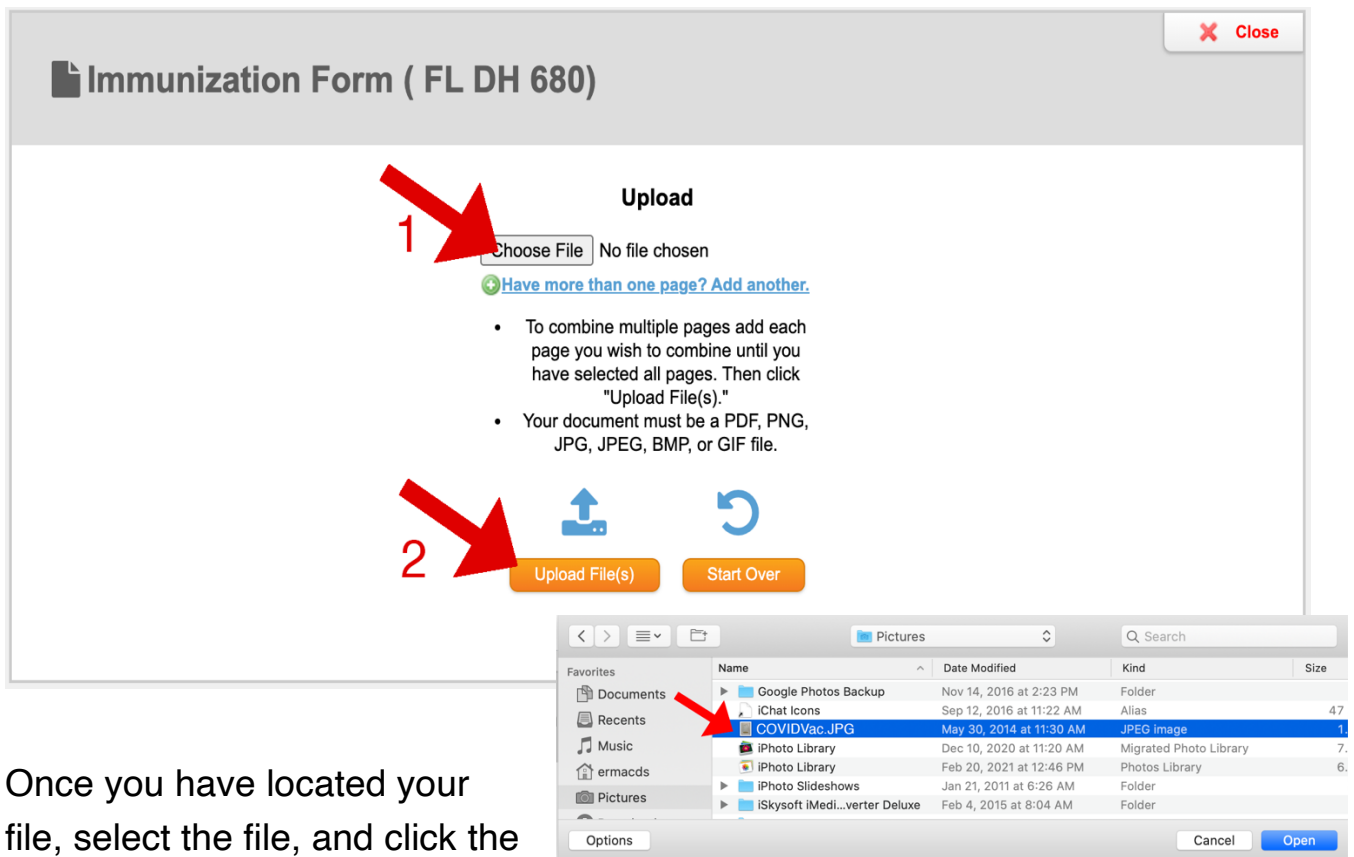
Close

Immunization Form ( FL DH 680)

Upload

1

Choose File No file chosen

Have more than one page? Add another.

- To combine multiple pages add each page you wish to combine until you have selected all pages. Then click "Upload File(s)."
- Your document must be a PDF, PNG, JPG, JPEG, BMP, or GIF file.

2

Upload File(s)

Start Over

Pictures

Search

Favorites

Documents

Recents

Music

ermacds

Pictures

| Name | Date Modified | Kind | Size |
|---|---|---|---|
| Google Photos Backup | Nov 14, 2016 at 2:23 PM | Folder | |
| iChat Icons | Sep 12, 2016 at 11:22 AM | Alias | 47 |
| COVIDVac.JPG | May 30, 2014 at 11:30 AM | JPEG image | 1. |
| iPhoto Library | Dec 10, 2020 at 11:20 AM | Migrated Photo Library | 7. |
| iPhoto Library | Feb 20, 2021 at 12:46 PM | Photos Library | 6. |
| iPhoto Slideshows | Jan 21, 2011 at 6:26 AM | Folder | |
| iSkysoft iMedi...verter Deluxe | Feb 4, 2015 at 8:04 AM | Folder | |

Options

Cancel

Open

Once you have located your file, select the file, and click the